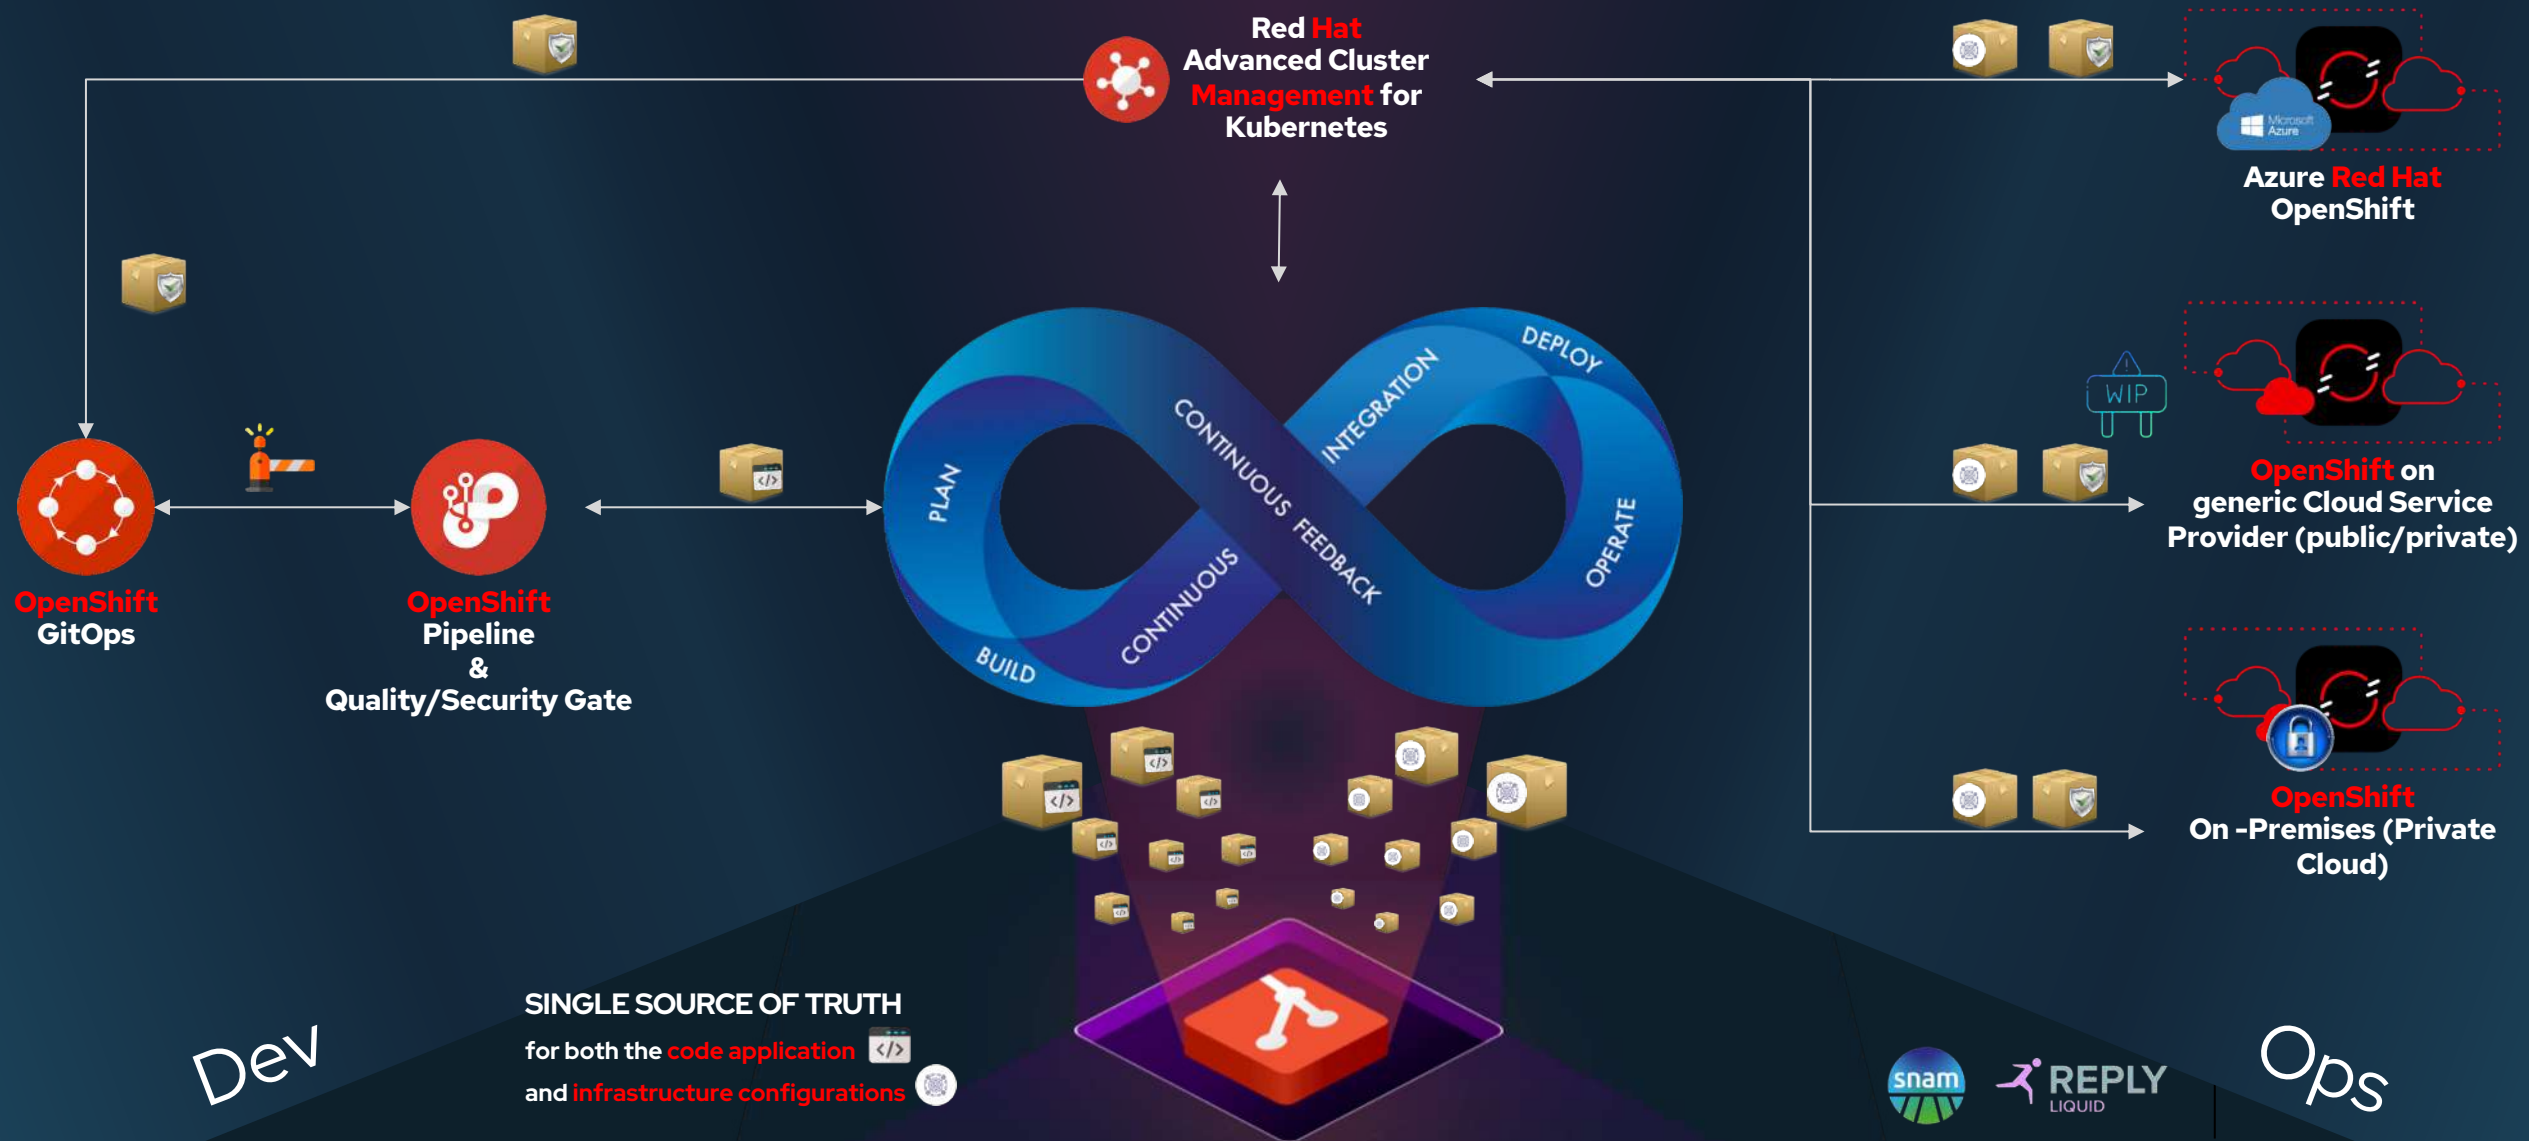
Red Hat Advanced Cluster Management for Kubernetes

Microsoft Azure

Azure Red Hat OpenShift

PLAN

BUILD

CONTINUOUS

CONTINUOUS FEEDBACK

INTEGRATION

DEPLOY

OPERATE

WIP

OpenShift on generic Cloud Service Provider (public/private)

OpenShift GitOps

OpenShift Pipeline & Quality/Security Gate

OpenShift On -Premises (Private Cloud)

SINGLE SOURCE OF TRUTH
for both the code application
and infrastructure configurations

Dev

snam

REPLY LIQUID

Ops